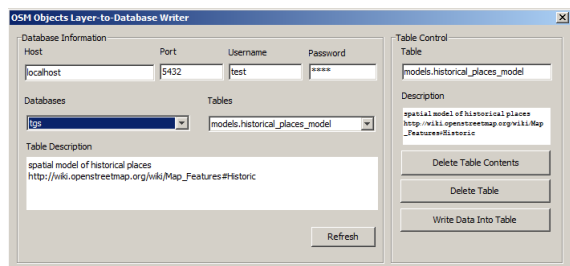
OSM Objects Layer-to-Database Writer

Database Information

Host
localhost

Port
5432

Username
test

Password
****

Databases
tgs

Tables
models.historical_places_model

Table Description
spatial model of historical places
http://wiki.openstreetmap.org/wiki/Map_Features#Historic

Refresh

Table Control

Table
models.historical_places_model

Description
spatial model of historical places
http://wiki.openstreetmap.org/wiki/Map_Features#Historic

Delete Table Contents

Delete Table

Write Data Into Table